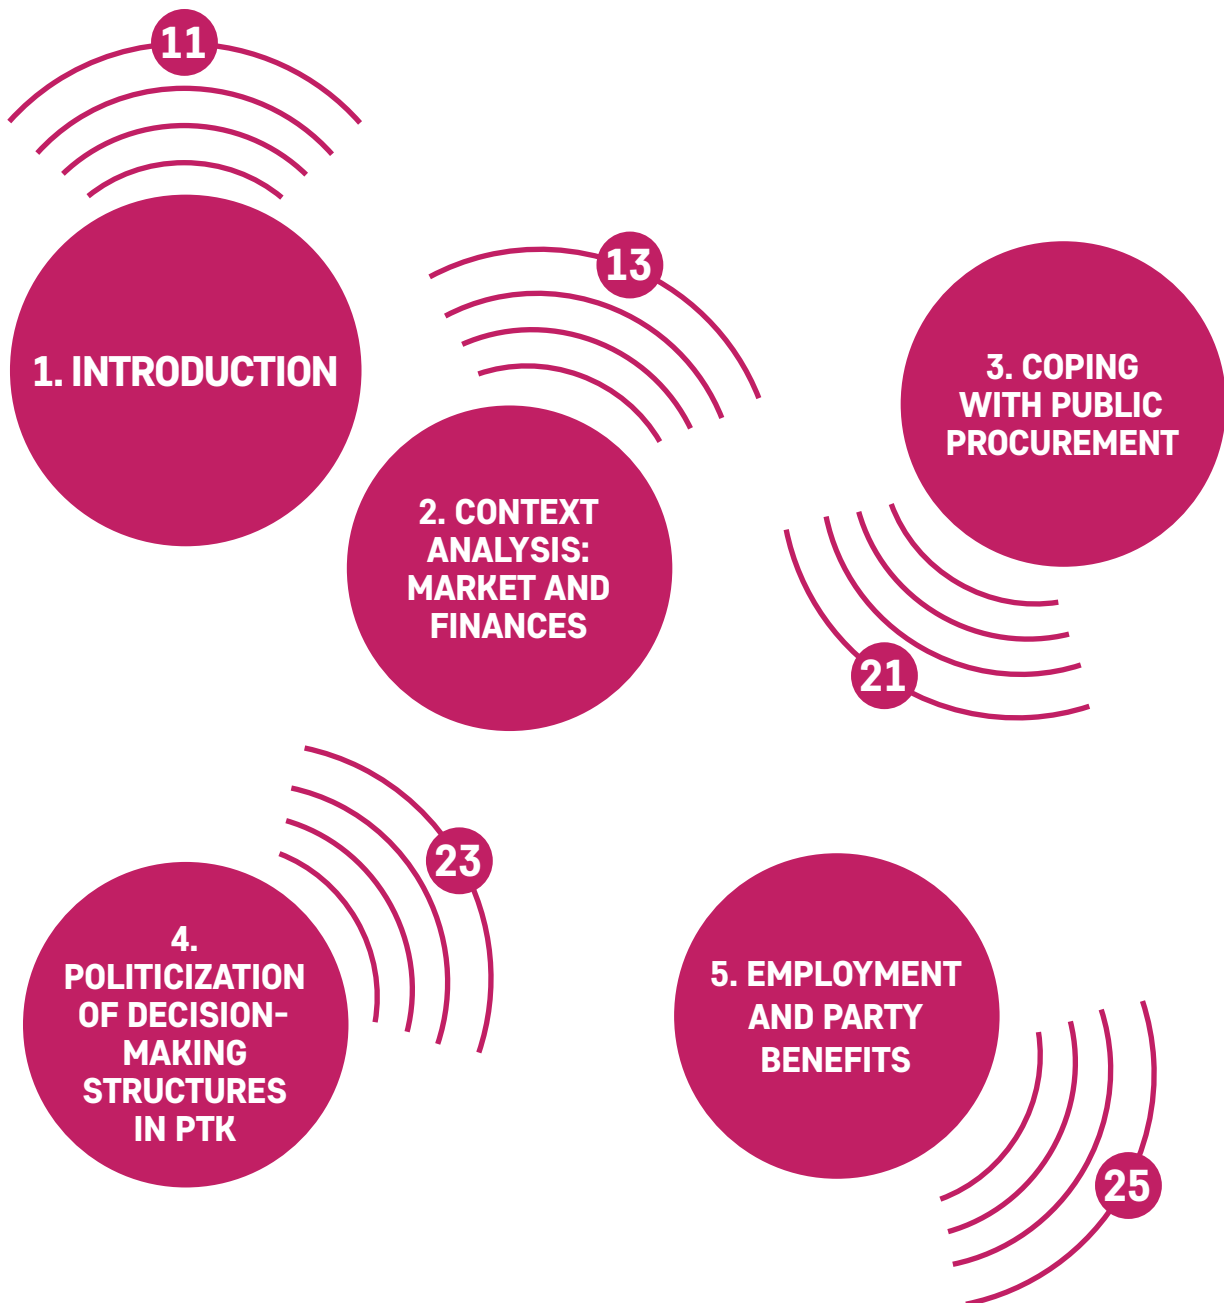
11

1. INTRODUCTION

13

2. CONTEXT ANALYSIS: MARKET AND FINANCES

3. COPING WITH PUBLIC PROCUREMENT

21

23

4. POLITICIZATION OF DECISION-MAKING STRUCTURES IN PTK

5. EMPLOYMENT AND PARTY BENEFITS

25